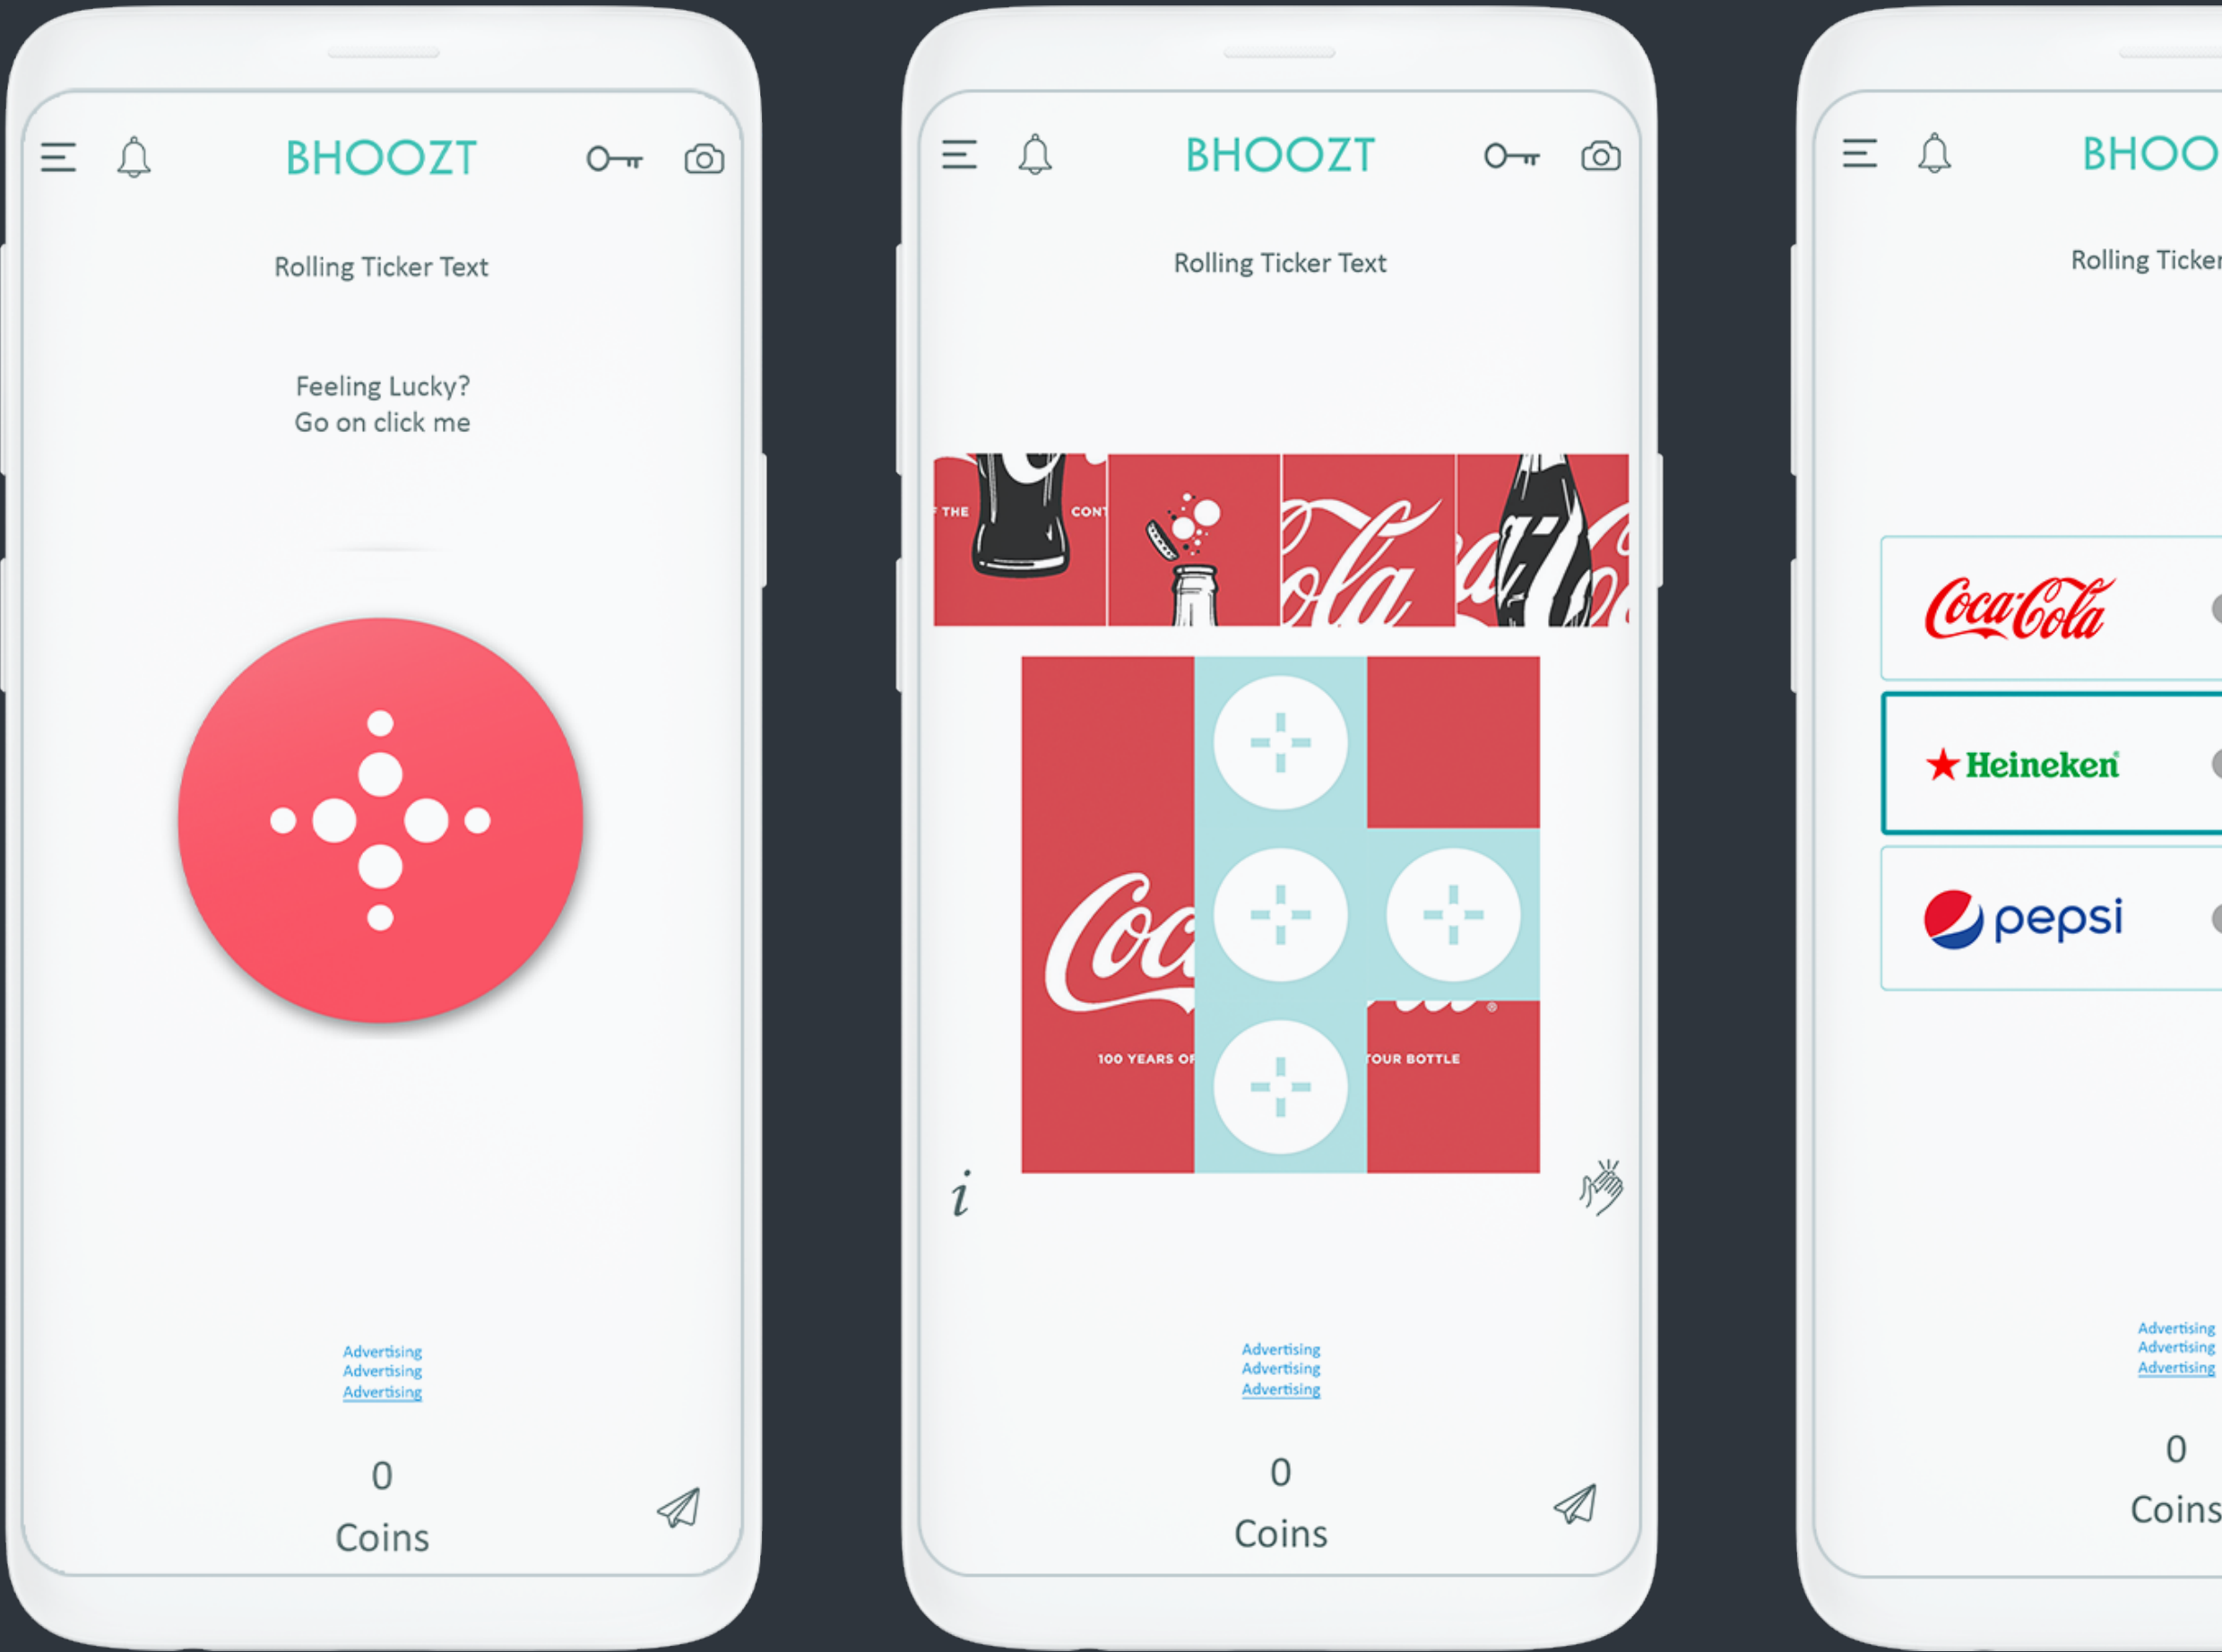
BHOOZT

Rolling Ticker Text

Feeling Lucky?
Go on click me

Advertising
Advertising
Advertising

0
Coins

BHOOZT

Rolling Ticker Text

THE CONT

Coca-Cola

100 YEARS OF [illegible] OUR BOTTLE

i

Advertising
Advertising
Advertising

0
Coins

BHOO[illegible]

Rolling Ticker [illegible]

Coca-Cola

Heineken

pepsi

Advertising
Advertising
Advertising

0
Coins